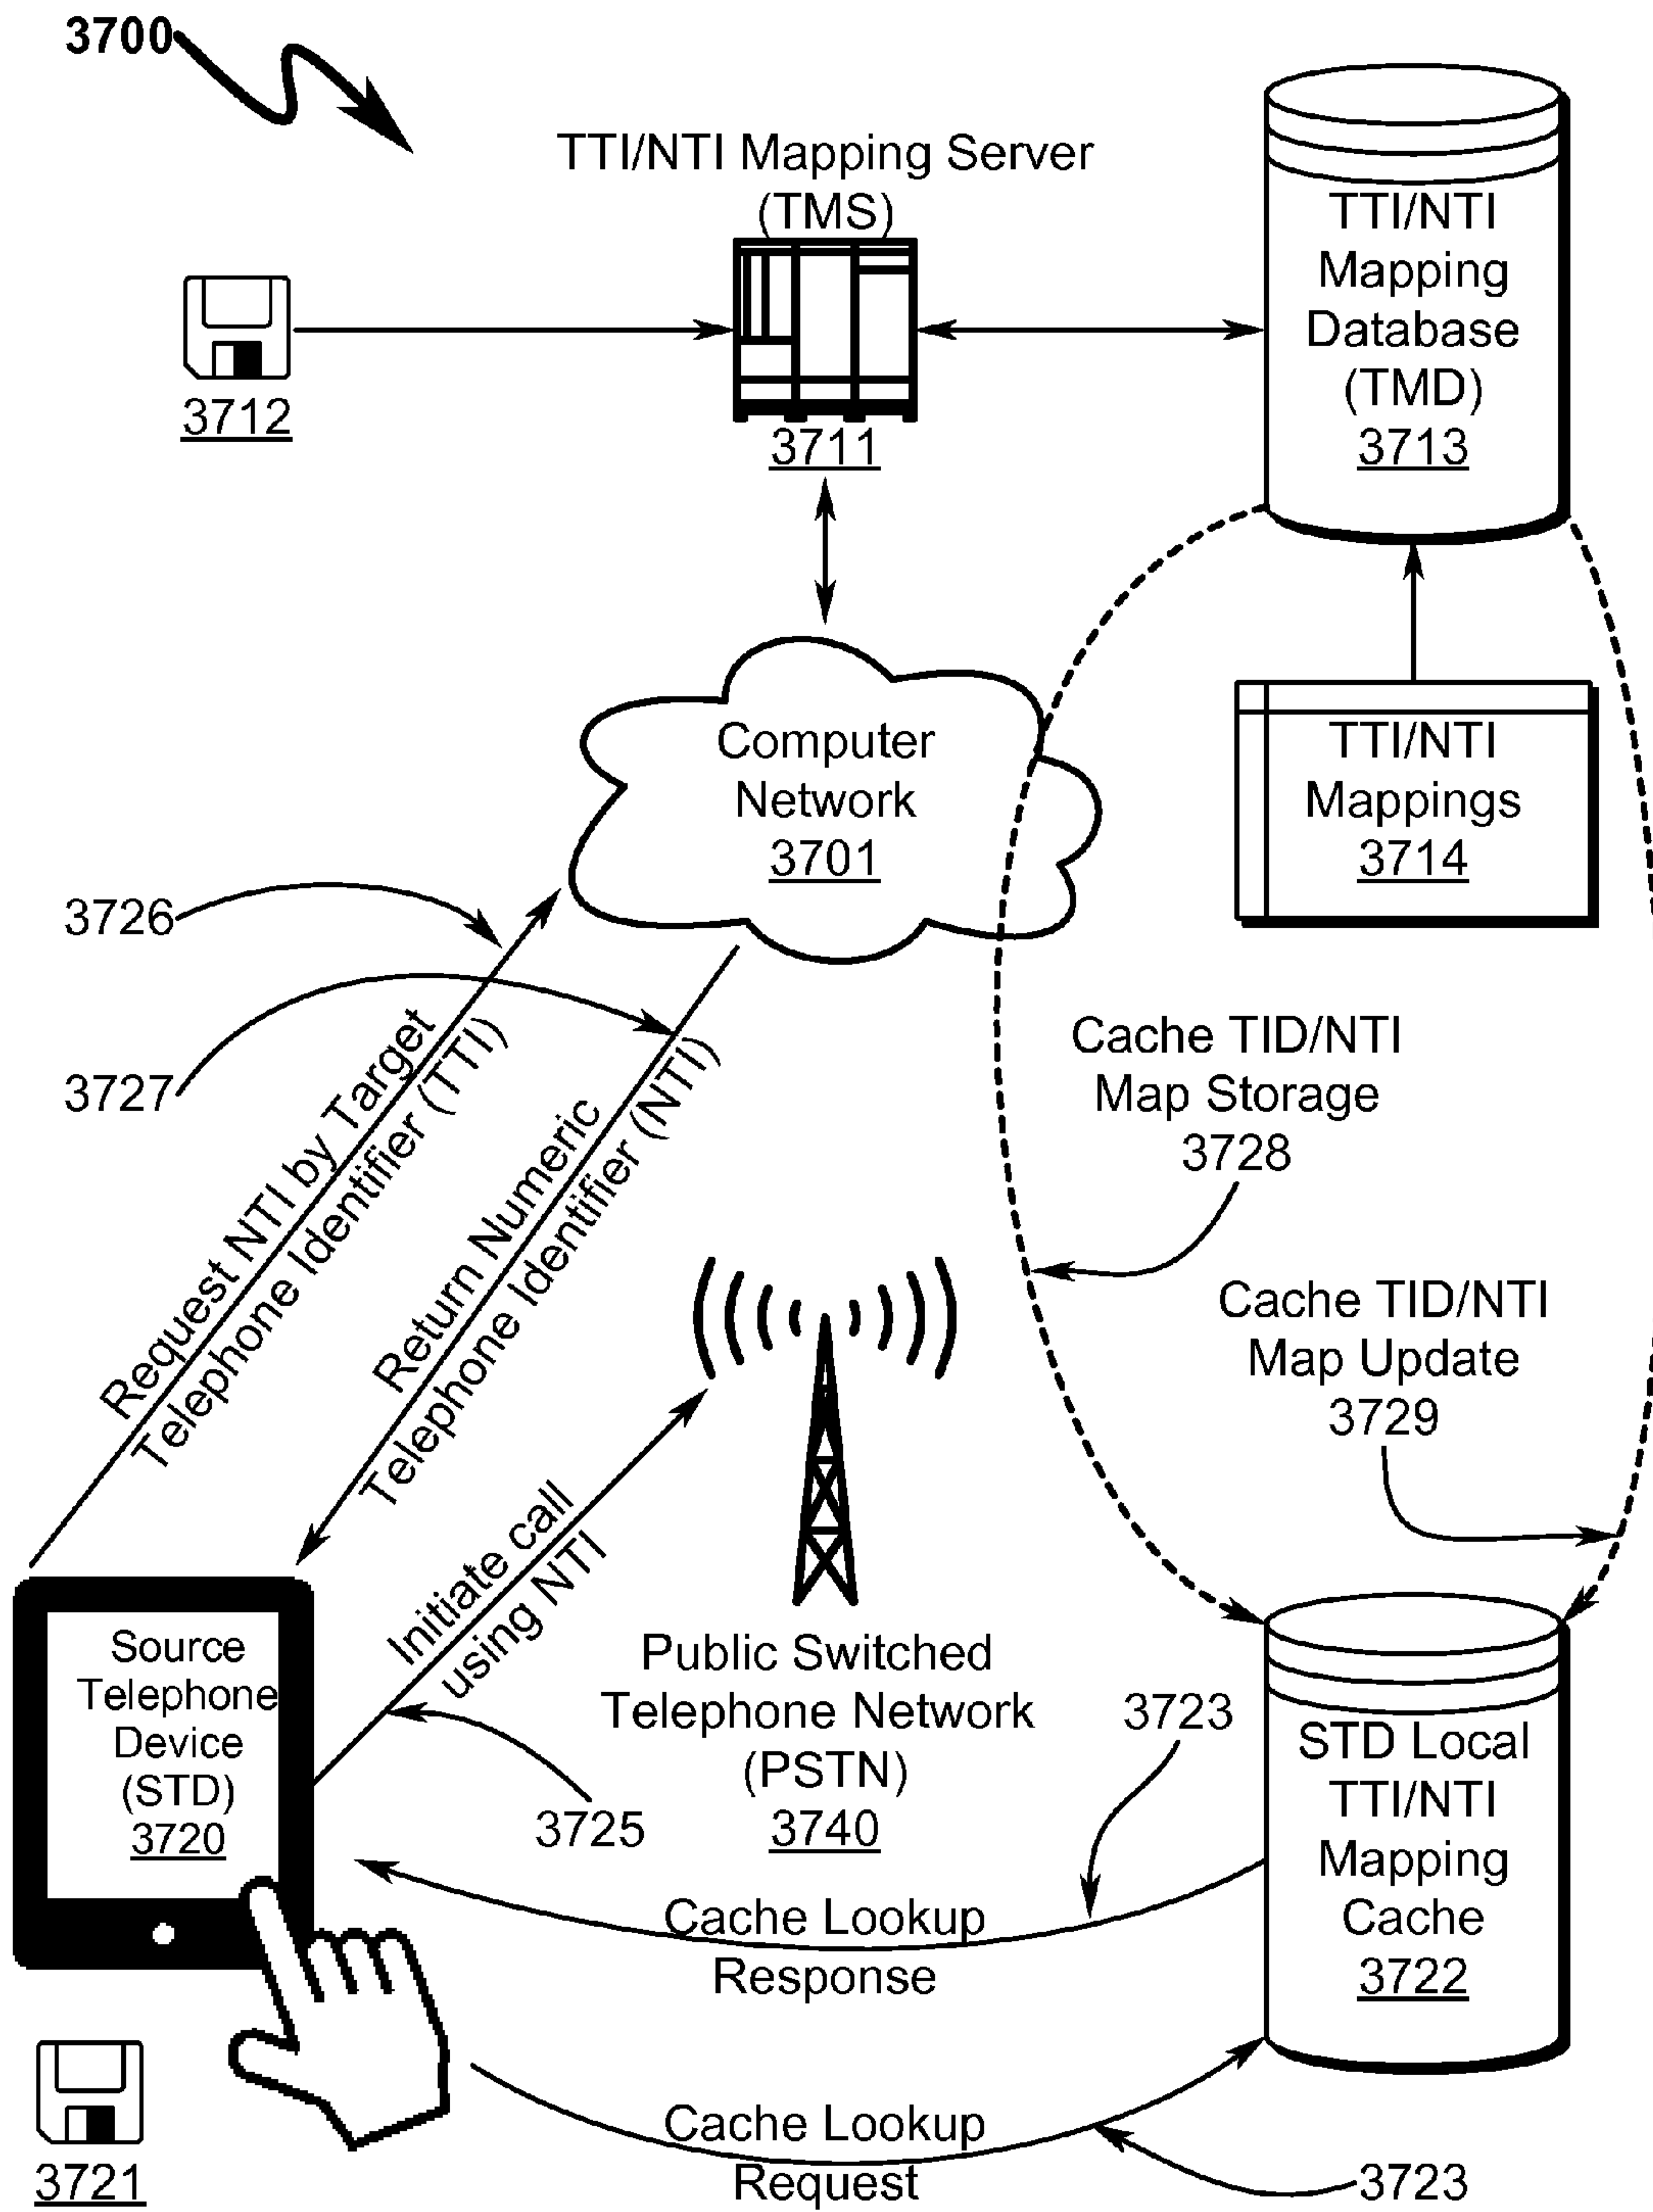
3700

TTI/NTI Mapping Server (TMS)

3712

3711

TTI/NTI Mapping Database (TMD) 3713

Computer Network 3701

TTI/NTI Mappings 3714

3726

3727

Request NTI by Target Telephone Identifier (TTI)

Return Numeric Telephone Identifier (NTI)

Cache TID/NTI Map Storage 3728

Cache TID/NTI Map Update 3729

Initiate call using NTI

Source Telephone Device (STD) 3720

Public Switched Telephone Network (PSTN) 3740

3723

STD Local TTI/NTI Mapping Cache 3722

3725

Cache Lookup Response

3721

Cache Lookup Request

3723